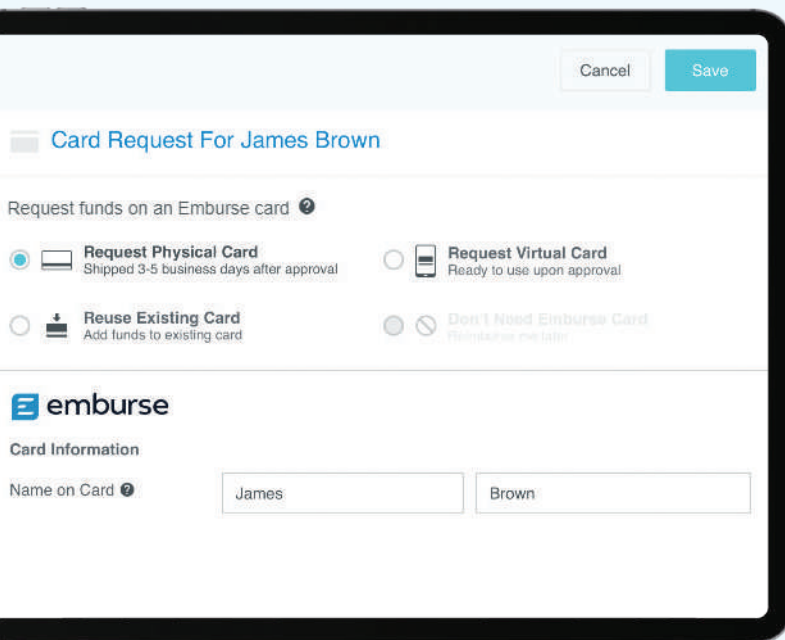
Cancel
Save

Card Request For James Brown

Request funds on an Emburse card

Request Physical Card
Shipped 3-5 business days after approval

Request Virtual Card
Ready to use upon approval

Reuse Existing Card
Add funds to existing card

Don't Need Emburse Card
Reimburse me later

emburse

Card Information

Name on Card
James
Brown